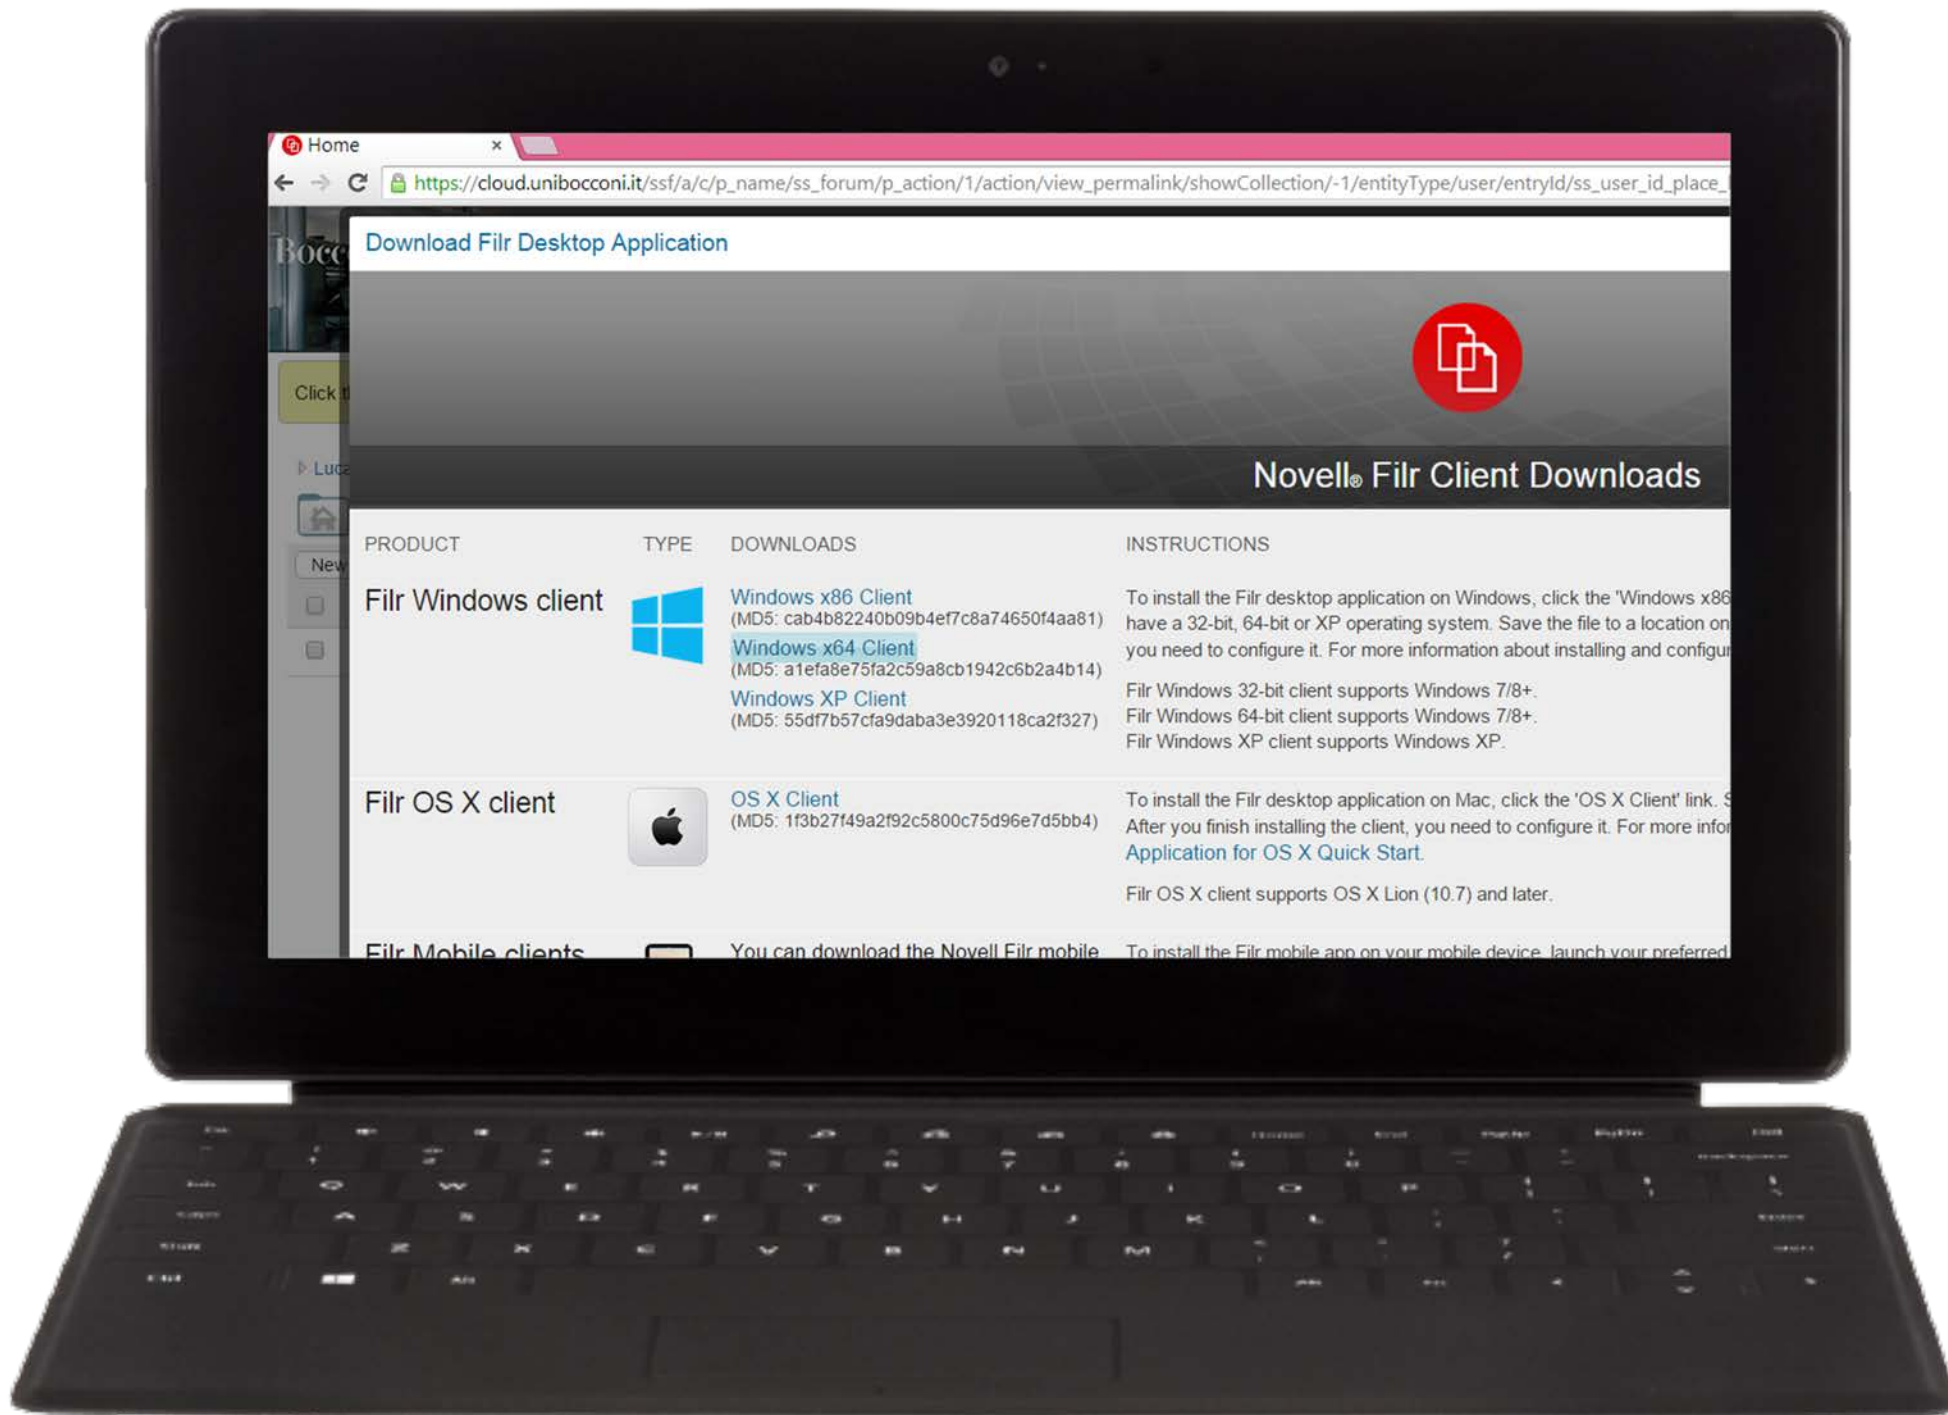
Home ×

https://cloud.unibocconi.it/ssf/a/c/p_name/ss_forum/p_action/1/action/view_permalink/showCollection/-1/entityType/user/entryId/ss_user_id_place_

Bocc

Click t

Luc

New

Download Filr Desktop Application

Novell® Filr Client Downloads

| PRODUCT | TYPE | DOWNLOADS | INSTRUCTIONS |
|---|---|---|---|
| Filr Windows client | | Windows x86 Client (MD5: cab4b82240b09b4ef7c8a74650f4aa81) Windows x64 Client (MD5: a1efa8e75fa2c59a8cb1942c6b2a4b14) Windows XP Client (MD5: 55df7b57cfa9daba3e3920118ca2f327) | To install the Filr desktop application on Windows, click the 'Windows x86 have a 32-bit, 64-bit or XP operating system. Save the file to a location on you need to configure it. For more information about installing and configu Filr Windows 32-bit client supports Windows 7/8+. Filr Windows 64-bit client supports Windows 7/8+. Filr Windows XP client supports Windows XP. |
| Filr OS X client | | OS X Client (MD5: 1f3b27f49a2f92c5800c75d96e7d5bb4) | To install the Filr desktop application on Mac, click the 'OS X Client' link. After you finish installing the client, you need to configure it. For more infor Application for OS X Quick Start. Filr OS X client supports OS X Lion (10.7) and later. |
| Filr Mobile clients | | You can download the Novell Filr mobile | To install the Filr mobile app on your mobile device, launch your preferred |